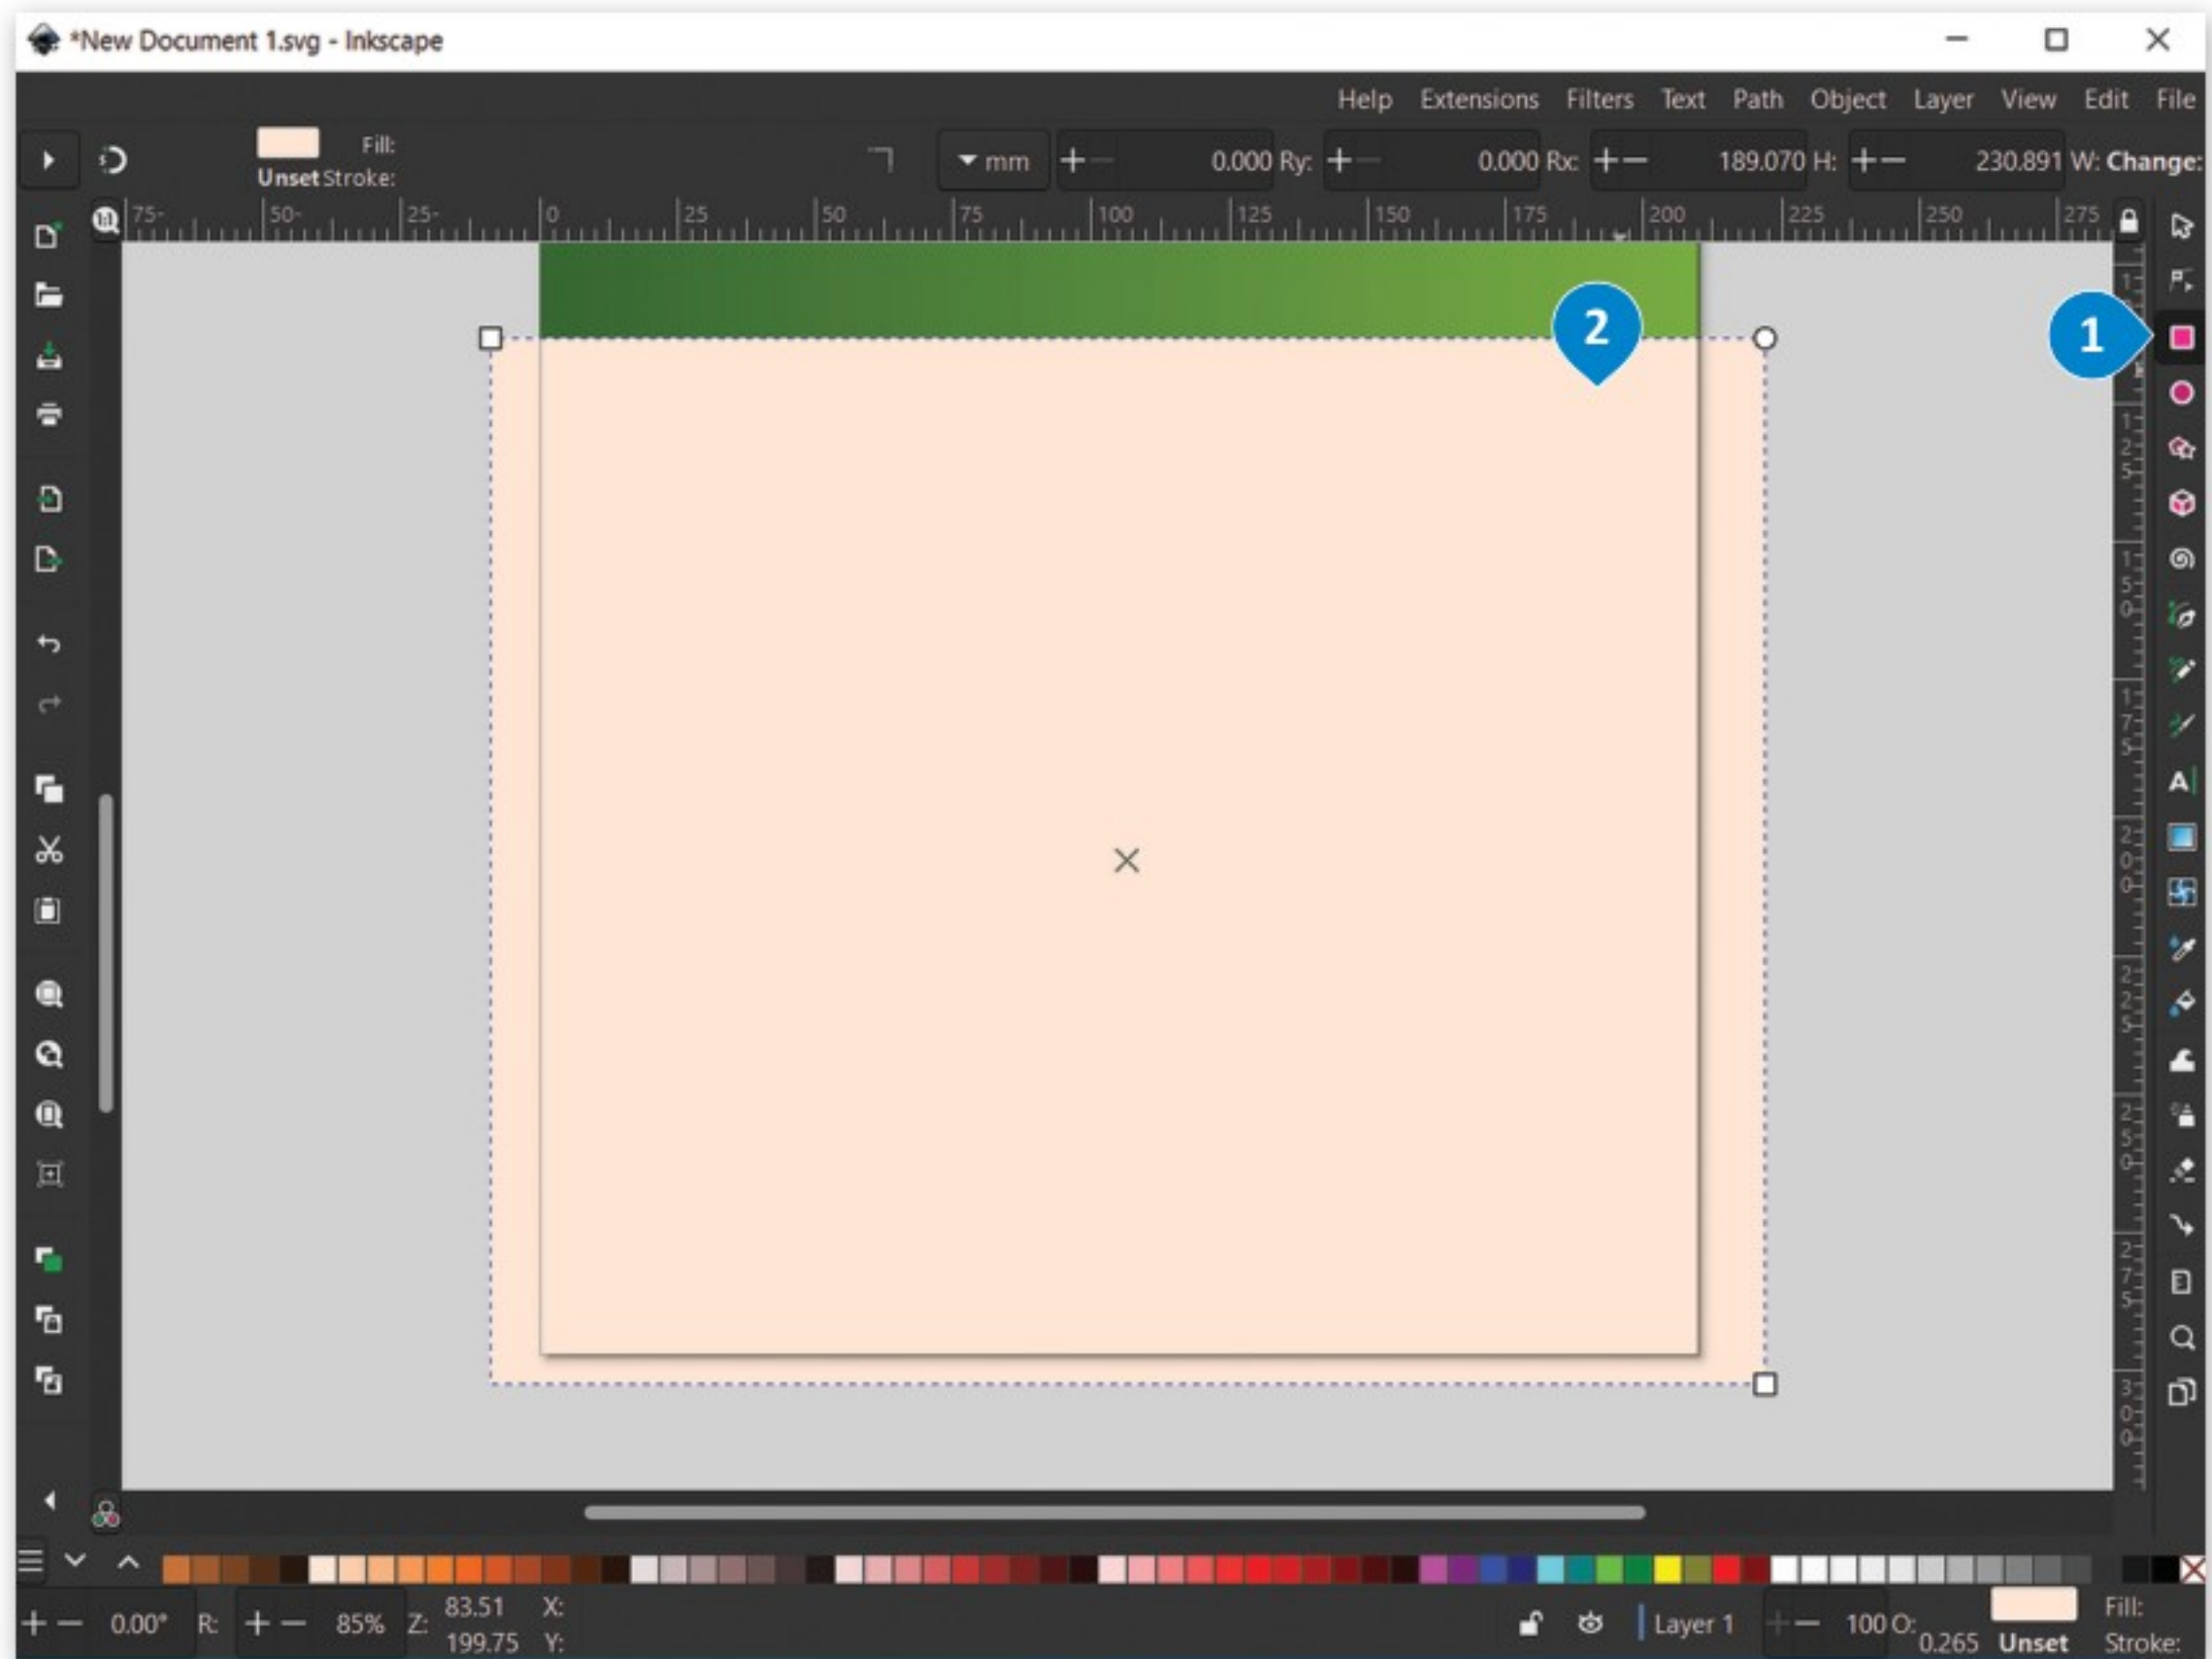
*New Document 1.svg - Inkscape

Help Extensions Filters Text Path Object Layer View Edit File

Fill:
Unset Stroke:

mm 0.000 Ry: 0.000 Rx: 189.070 H: 230.891 W: Change:

75- 50- 25- 0 25 50 75 100 125 150 175 200 225 250 275

2

1

0.00° R: 85% Z: 83.51 X: 199.75 Y:

Layer 1 100 O: 0.265 Unset Fill: Stroke: